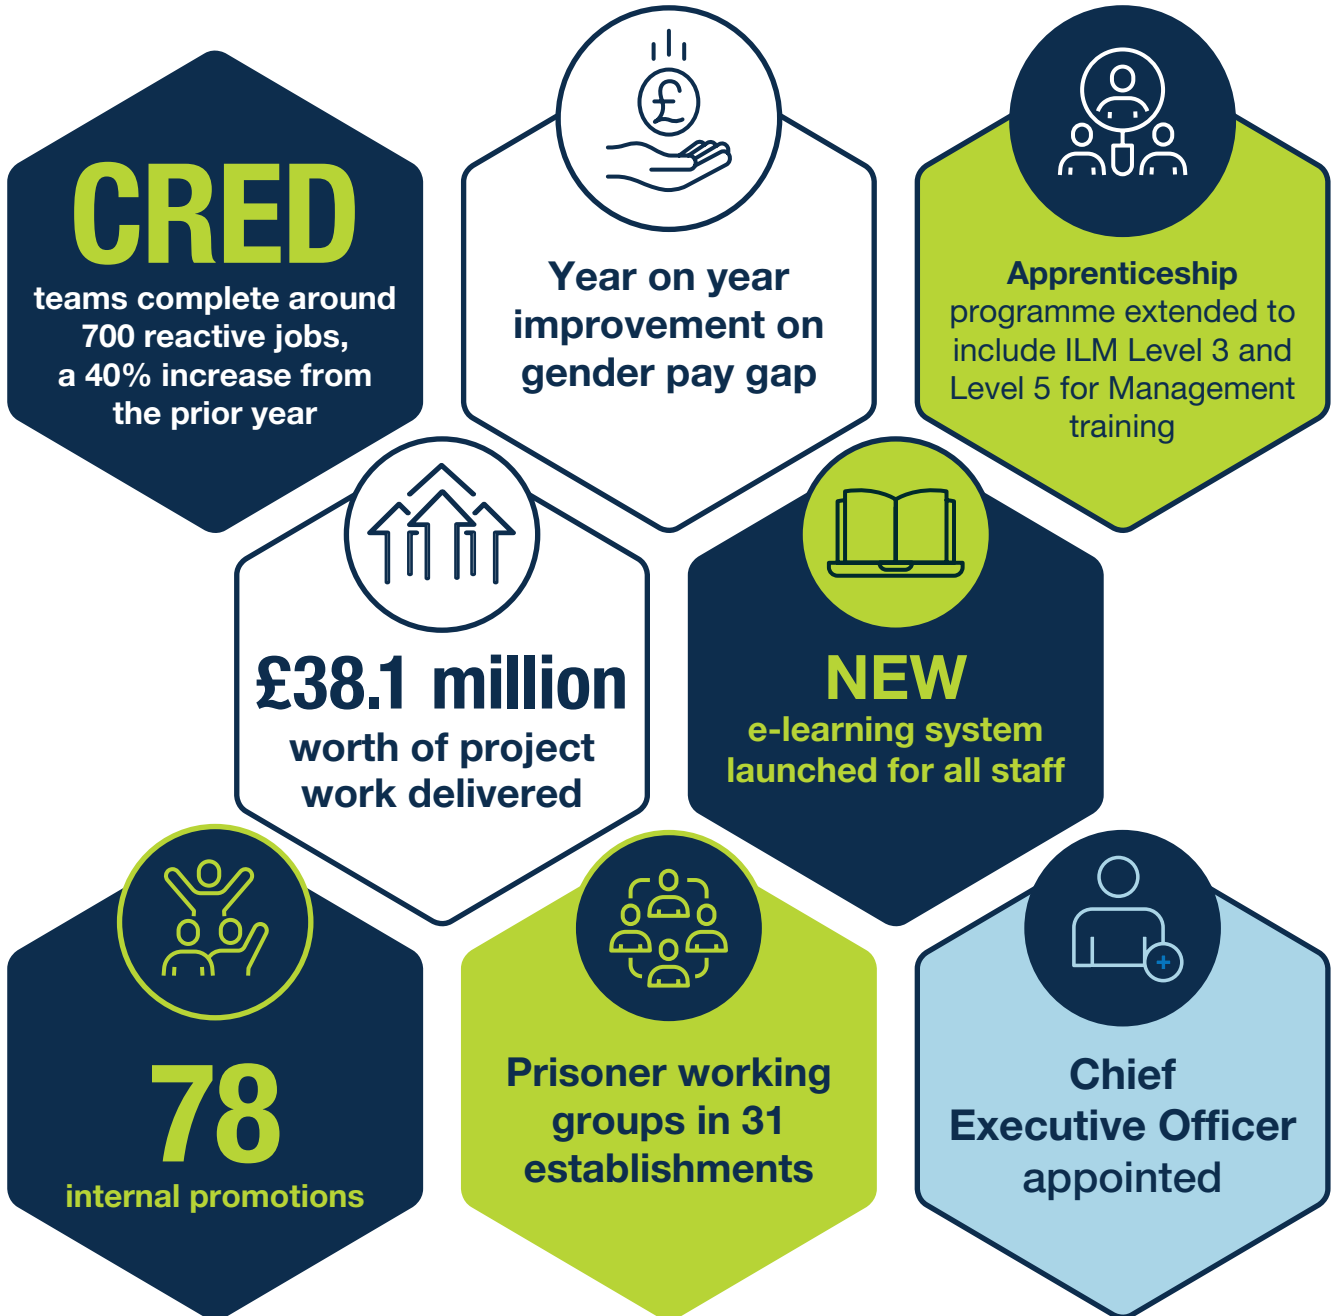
CRED
teams complete around 700 reactive jobs, a 40% increase from the prior year

£

Year on year improvement on gender pay gap

Apprenticeship programme extended to include ILM Level 3 and Level 5 for Management training

£38.1 million
worth of project work delivered

NEW
e-learning system launched for all staff

78
internal promotions

Prisoner working groups in 31 establishments

+

Chief Executive Officer appointed